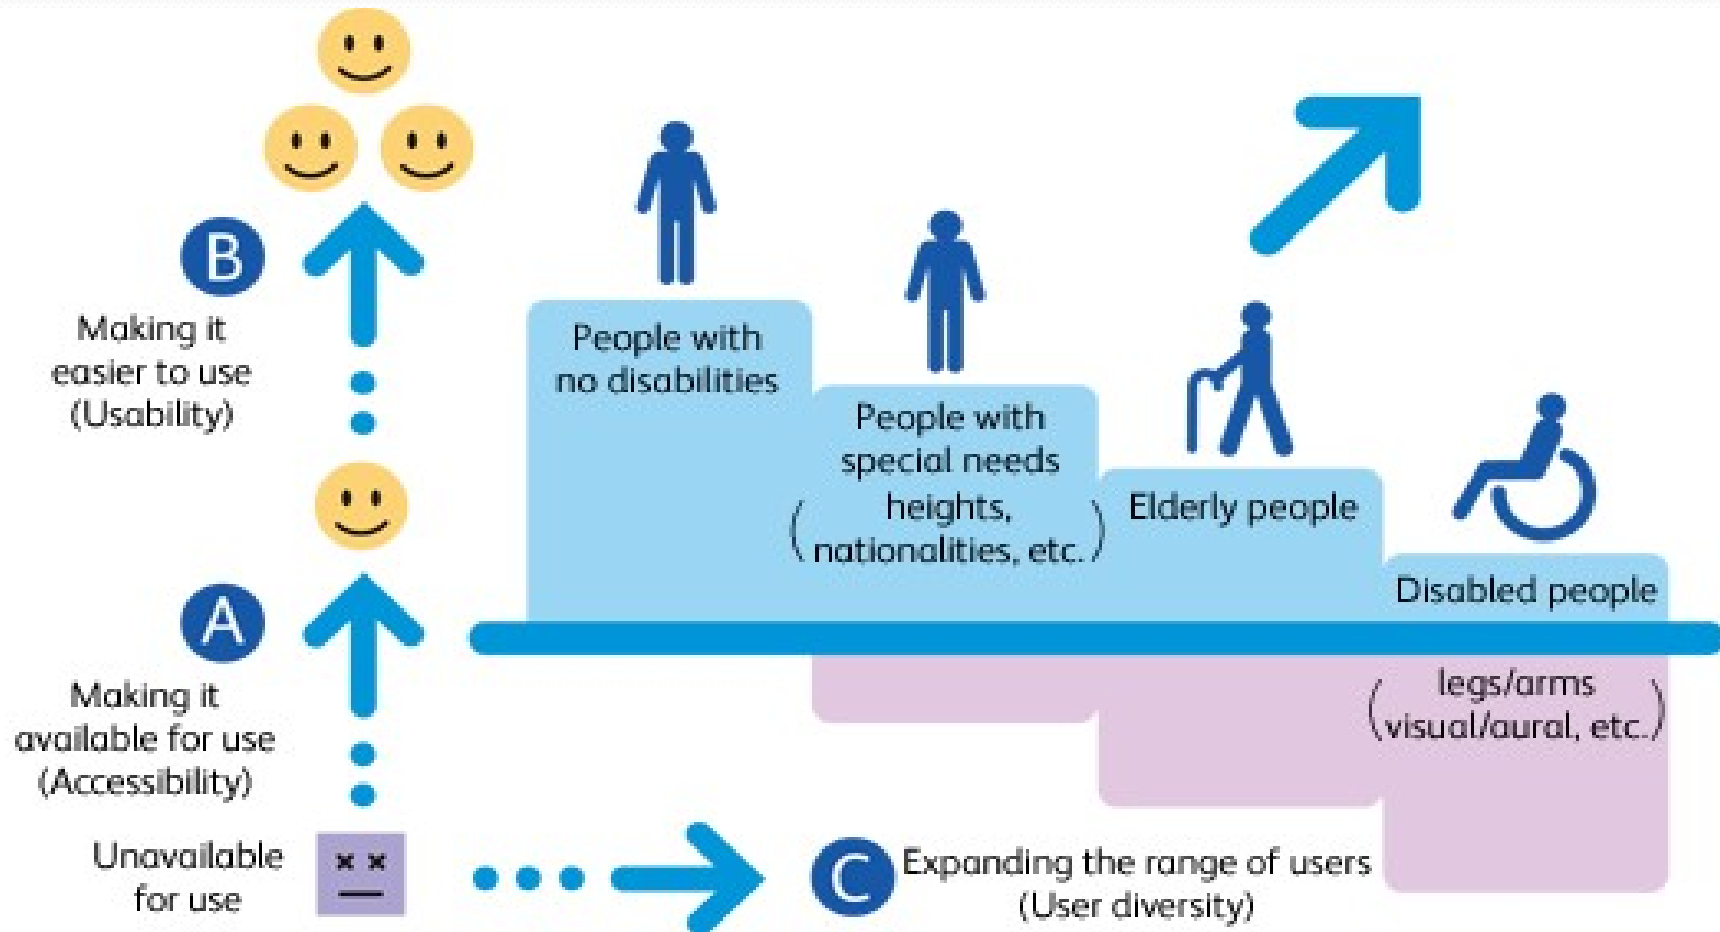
B

Making it easier to use (Usability)

A

Making it available for use (Accessibility)

Unavailable for use

People with no disabilities

People with special needs (heights, nationalities, etc.)

Elderly people

Disabled people

(legs/arms visual/aural, etc.)

C Expanding the range of users (User diversity)